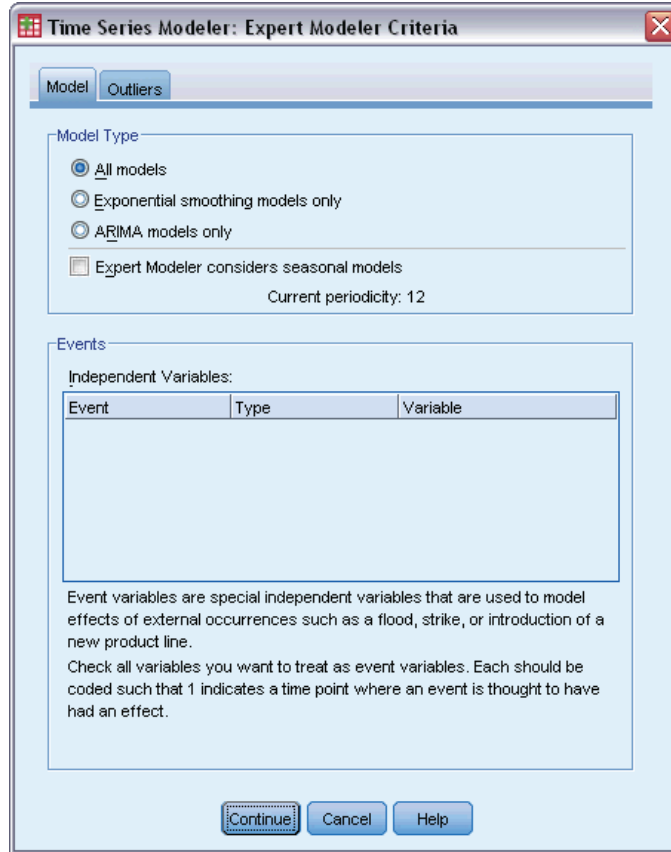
Time Series Modeler: Expert Modeler Criteria

Model | Outliers

Model Type

All models

Exponential smoothing models only

ARIMA models only

Expert Modeler considers seasonal models

Current periodicity: 12

Events

Independent Variables:

| Event | Type | Variable |
|---|---|---|

Event variables are special independent variables that are used to model effects of external occurrences such as a flood, strike, or introduction of a new product line.

Check all variables you want to treat as event variables. Each should be coded such that 1 indicates a time point where an event is thought to have had an effect.

Continue | Cancel | Help